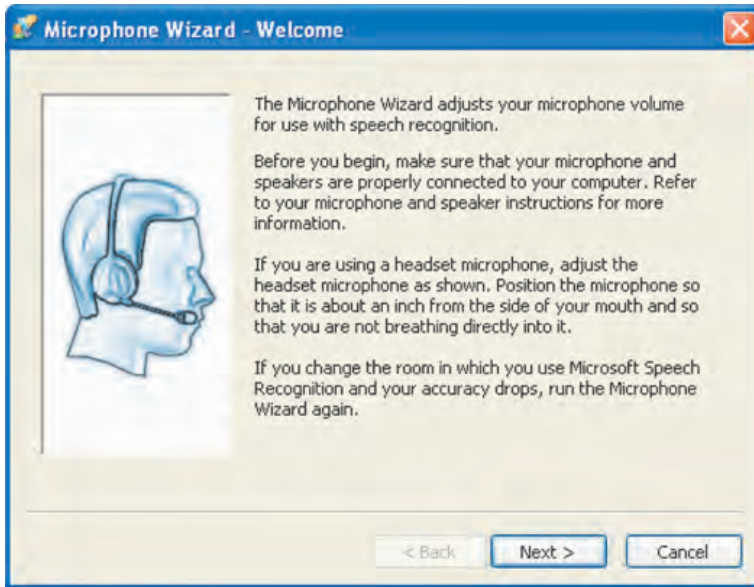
Microphone Wizard - Welcome

The Microphone Wizard adjusts your microphone volume for use with speech recognition.

Before you begin, make sure that your microphone and speakers are properly connected to your computer. Refer to your microphone and speaker instructions for more information.

If you are using a headset microphone, adjust the headset microphone as shown. Position the microphone so that it is about an inch from the side of your mouth and so that you are not breathing directly into it.

If you change the room in which you use Microsoft Speech Recognition and your accuracy drops, run the Microphone Wizard again.

< Back Next > Cancel